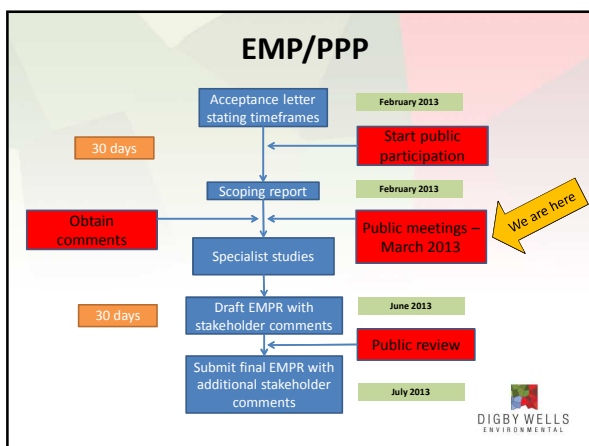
EMP/PPP

Acceptance letter stating timeframes

February 2013

30 days

Start public participation

Scoping report

February 2013

Obtain comments

Public meetings – March 2013

We are here

Specialist studies

30 days

Draft EMPR with stakeholder comments

June 2013

Public review

Submit final EMPR with additional stakeholder comments

July 2013

DIGBY WELLS
ENVIRONMENTAL